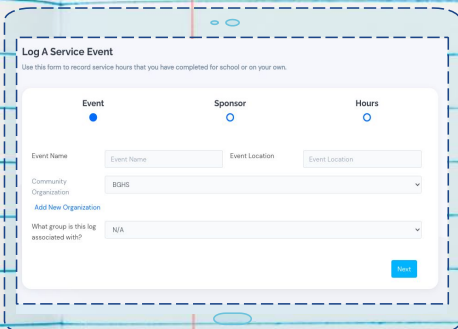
Log A Service Event

Use this form to record service hours that you have completed for school or on your own.

Event
Sponsor
Hours

Event Name
Event Name
Event Location
Event Location

Community Organization
BGHS

Add New Organization

What group is this log associated with?
N/A

Next